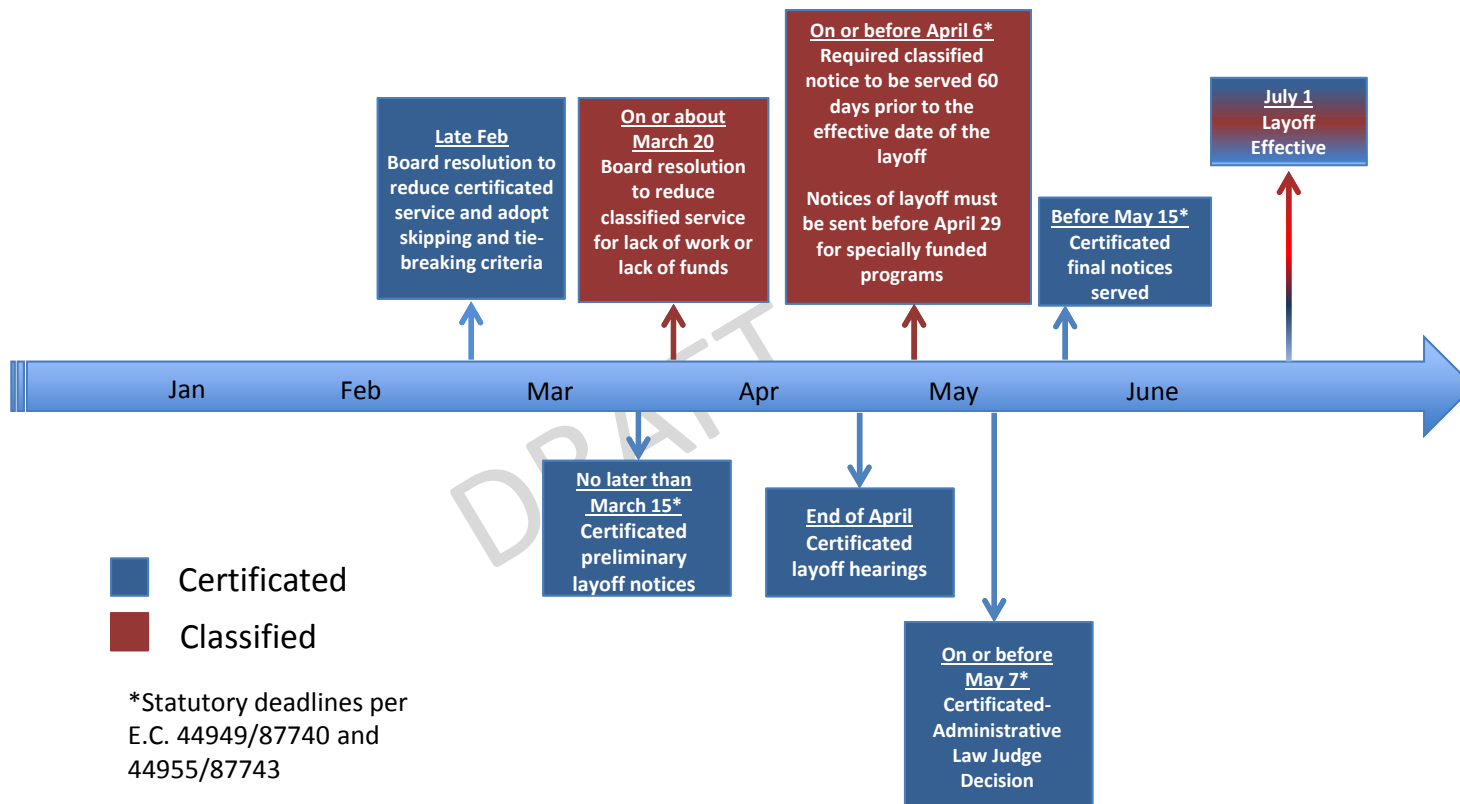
Late Feb
Board resolution to reduce certificated service and adopt skipping and tie-breaking criteria

On or about March 20
Board resolution to reduce classified service for lack of work or lack of funds

On or before April 6*
Required classified notice to be served 60 days prior to the effective date of the layoff

Notices of layoff must be sent before April 29 for specially funded programs

Before May 15*
Certificated final notices served

July 1
Layoff Effective

Jan Feb Mar Apr May June

DRAFT

No later than March 15*
Certificated preliminary layoff notices

End of April
Certificated layoff hearings

On or before May 7*
Certificated-Administrative Law Judge Decision

Certificated

Classified

*Statutory deadlines per E.C. 44949/87740 and 44955/87743